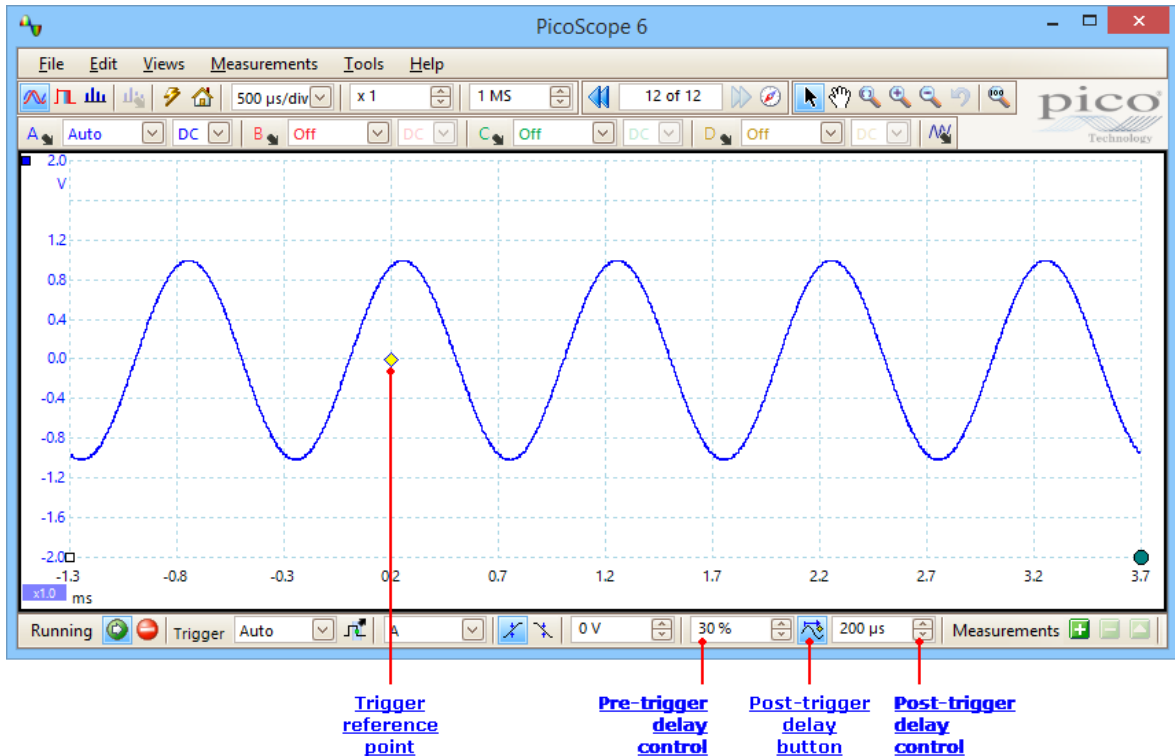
PicoScope 6

File Edit Views Measurements Tools Help

500 μs/div
x 1
1 MS
12 of 12

pico
Technology

A Auto DC
B Off DC
C Off DC
D Off DC

2.0
V
1.2
0.8
0.4
0.0
-0.4
-0.8
-1.2
-1.6
-2.0

-1.3 -0.8 -0.3 0.2 0.7 1.2 1.7 2.2 2.7 3.2 3.7
x1.0 ms

Running Trigger Auto A 0 V 30 % 200 μs Measurements

Trigger reference point

Pre-trigger delay control

Post-trigger delay button

Post-trigger delay control